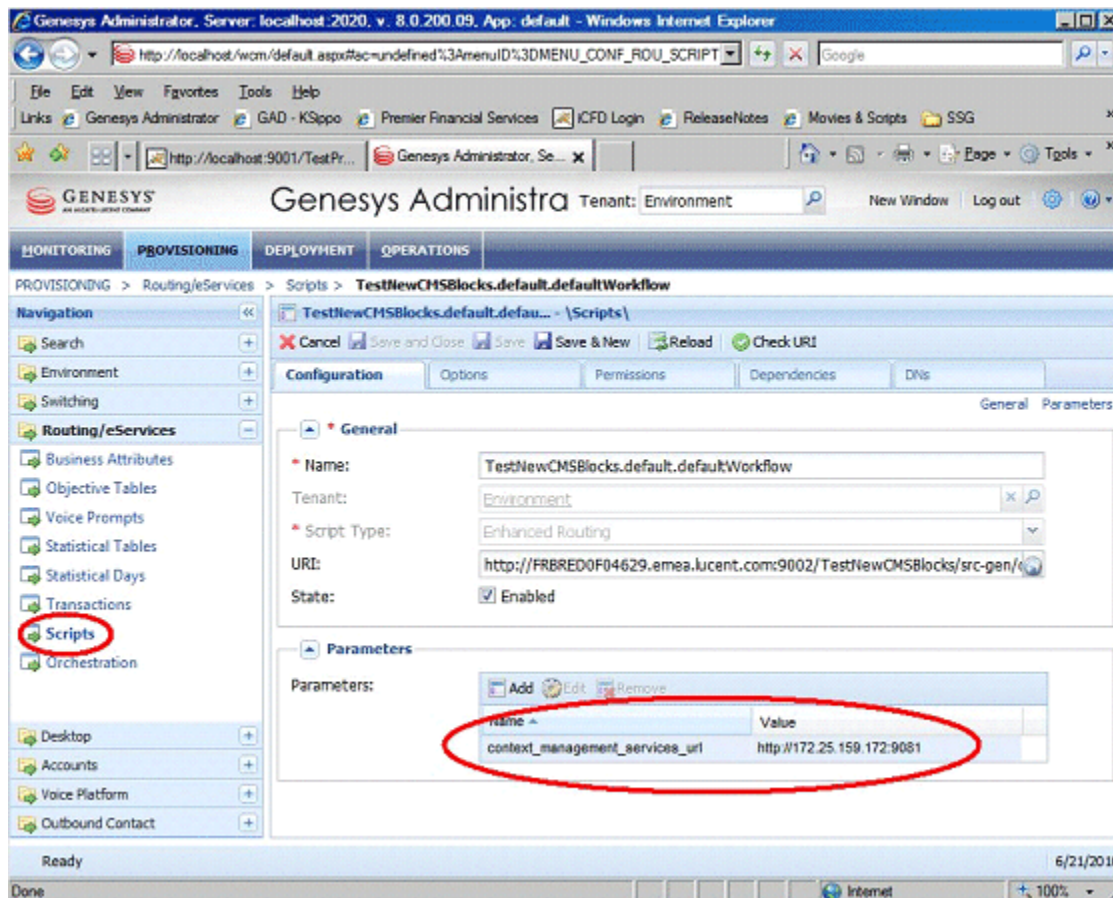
Genesys Administrator. Server: localhost:2020, v. 8.0.200.09, App: default - Windows Internet Explorer

http://localhost/wcm/default.aspx#ac=undefined%3AmenuID%3DMENU_CONF_ROU_SCRIPT

Google

File Edit View Favorites Tools Help

Links Genesys Administrator GAD - KSippo Premier Financial Services ICFD Login ReleaseNotes Movies & Scripts SSG

http://localhost:9001/TestPr... Genesys Administrator, Se...

Page Tools

GENESYS

Genesys Administra Tenant: Environment New Window Log out

MONITORING PROVISIONING DEPLOYMENT OPERATIONS

PROVISIONING > Routing/eServices > Scripts > TestNewCMSBlocks.default.defaultWorkflow

Navigation

Search

Environment

Switching

Routing/eServices

Business Attributes

Objective Tables

Voice Prompts

Statistical Tables

Statistical Days

Transactions

Scripts

Orchestration

Desktop

Accounts

Voice Platform

Outbound Contact

TestNewCMSBlocks.default.defau... - \Scripts\

Cancel Save and Close Save Save & New Reload Check URI

Configuration Options Permissions Dependencies DNs

General Parameters

* General

* Name: TestNewCMSBlocks.default.defaultWorkflow

Tenant: Environment

* Script Type: Enhanced Routing

URI: http://FRBRED0F04629.emea.lucent.com:9002/TestNewCMSBlocks/src-gen/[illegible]

State: Enabled

Parameters

Parameters:

Add Edit Remove

| Name | Value |
|---|---|
| context_management_services_url | http://172.25.159.172:9081 |

Ready

6/21/201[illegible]

Done

Internet

100%